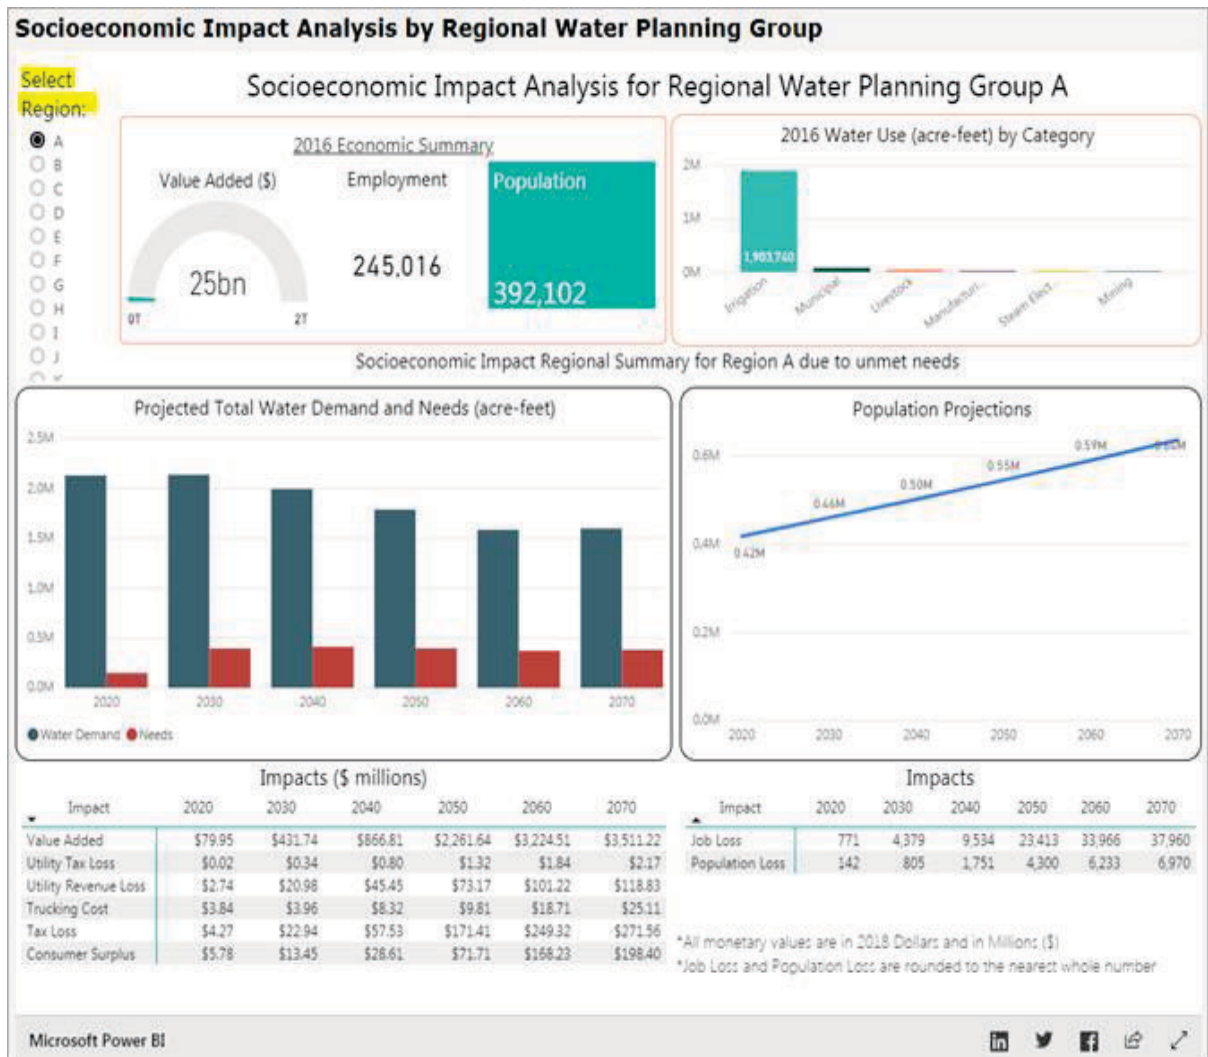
Socioeconomic Impact Analysis by Regional Water Planning Group

Select Region:
A
B
C
D
E
F
G
H
I
J
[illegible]

Socioeconomic Impact Analysis for Regional Water Planning Group A

2016 Economic Summary

Value Added ($)
25bn
0T
2T

Employment
245,016

Population
392,102

2016 Water Use (acre-feet) by Category
2M
1M
0M
1,903,740
Irrigation
Municipal
Livestock
Manufacturi...
Steam Elect...
Mining

Socioeconomic Impact Regional Summary for Region A due to unmet needs

Projected Total Water Demand and Needs (acre-feet)
2.5M
2.0M
1.5M
1.0M
0.5M
0.0M
2020
2030
2040
2050
2060
2070
Water Demand
Needs

Population Projections
0.6M
0.4M
0.2M
0.0M
0.42M
0.46M
0.50M
0.55M
0.59M
0.62M
2020
2030
2040
2050
2060
2070

Impacts ($ millions)

| Impact | 2020 | 2030 | 2040 | 2050 | 2060 | 2070 |
|---|---|---|---|---|---|---|
| Value Added | $79.95 | $431.74 | $866.81 | $2,261.64 | $3,224.51 | $3,511.22 |
| Utility Tax Loss | $0.02 | $0.34 | $0.80 | $1.32 | $1.84 | $2.17 |
| Utility Revenue Loss | $2.74 | $20.98 | $45.45 | $73.17 | $101.22 | $118.83 |
| Trucking Cost | $3.84 | $3.96 | $8.32 | $9.81 | $18.71 | $25.11 |
| Tax Loss | $4.27 | $22.94 | $57.53 | $171.41 | $249.32 | $271.56 |
| Consumer Surplus | $5.78 | $13.45 | $28.61 | $71.71 | $168.23 | $198.40 |

Impacts

| Impact | 2020 | 2030 | 2040 | 2050 | 2060 | 2070 |
|---|---|---|---|---|---|---|
| Job Loss | 771 | 4,379 | 9,534 | 23,413 | 33,966 | 37,960 |
| Population Loss | 142 | 805 | 1,751 | 4,300 | 6,233 | 6,970 |

*All monetary values are in 2018 Dollars and in Millions ($)
*Job Loss and Population Loss are rounded to the nearest whole number

Microsoft Power BI